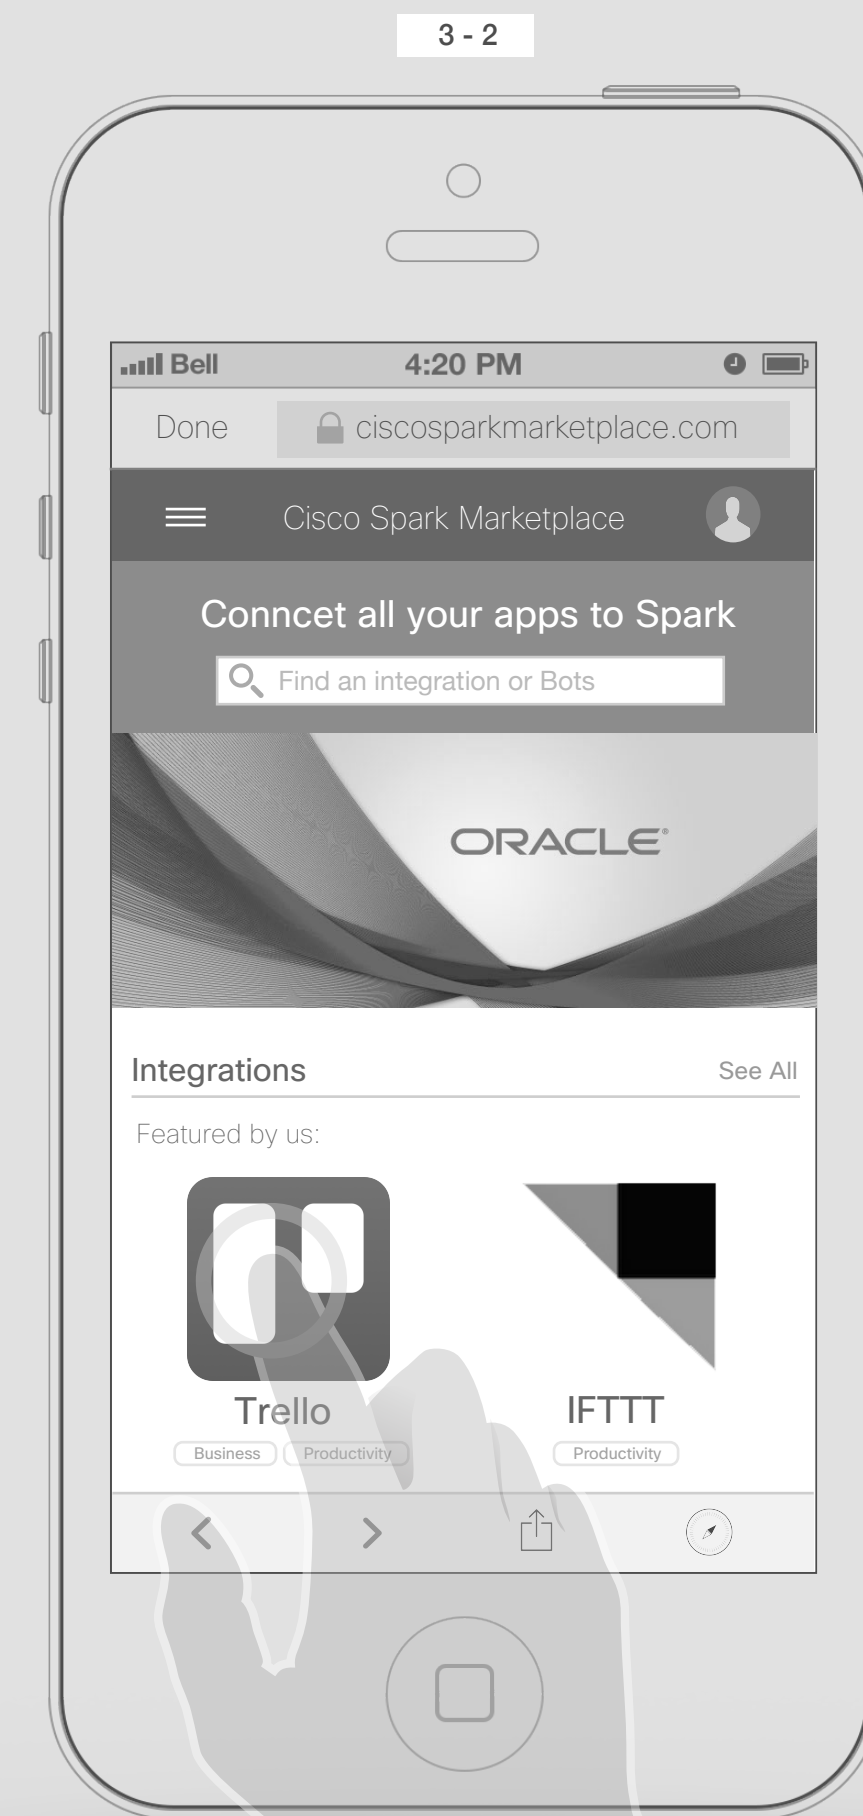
3 - 2

Bell 4:20 PM

Done ciscosparkmarketplace.com

Cisco Spark Marketplace

Conncet all your apps to Spark

Find an integration or Bots

ORACLE

Integrations See All

Featured by us:

Trello
Business Productivity

IFTTT
Productivity